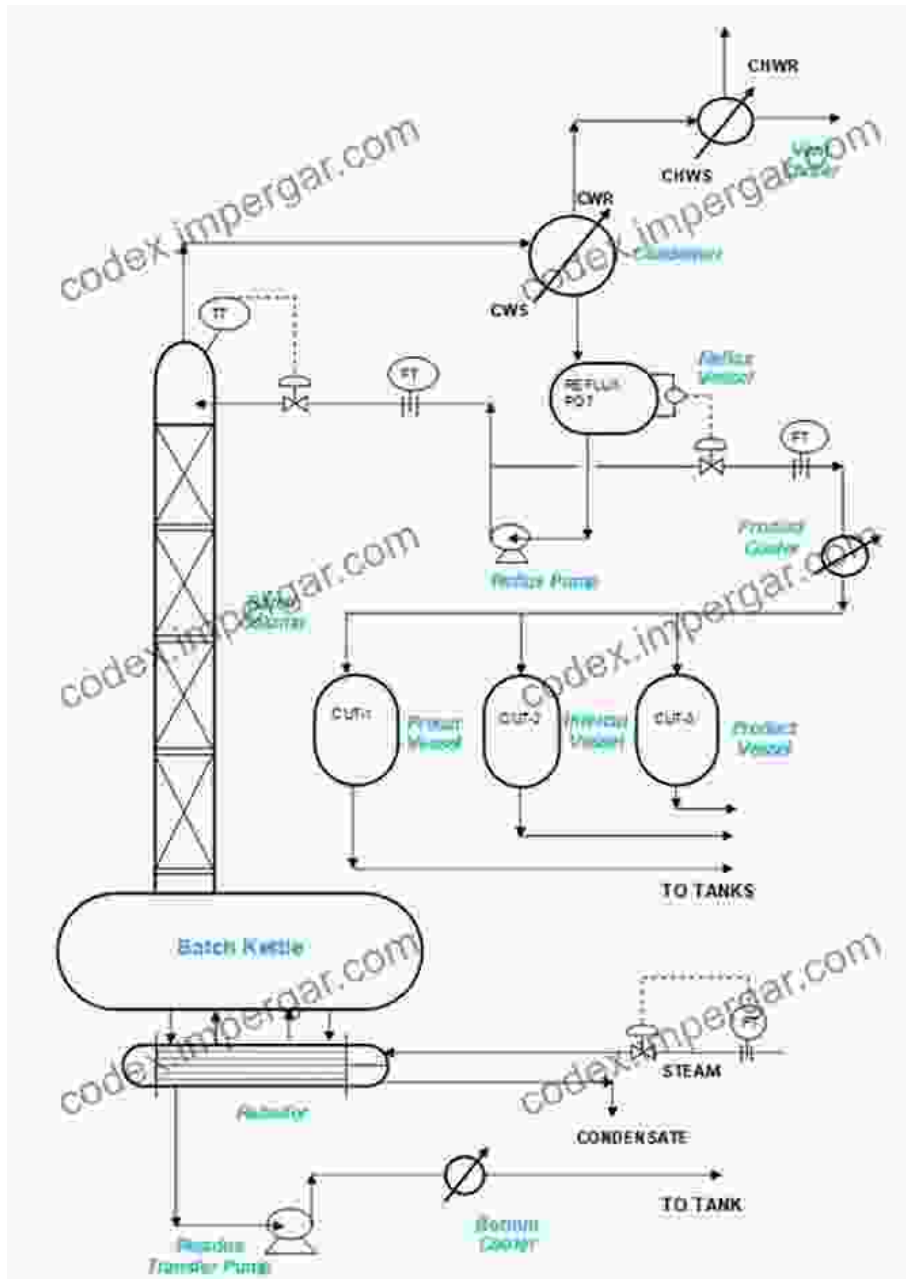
CHWR
CHWS
Vent Cooler
codex.impergar.com
CWR
Condenser
CWS
codex.impergar.com
TT
FT
REFLUX POT
Reflux Vessel
FT
Product Cooler
Reflux Pump
codex.impergar.com
Batch Column
codex.impergar.com
CUT-1
Product Vessel
CUT-2
Product Vessel
CUT-3
Product Vessel
codex.impergar.com
TO TANKS
Batch Kettle
codex.impergar.com
FT
STEAM
codex.impergar.com
Reboiler
CONDENSATE
TO TANK
Residue Transfer Pump
Bottom Cooler